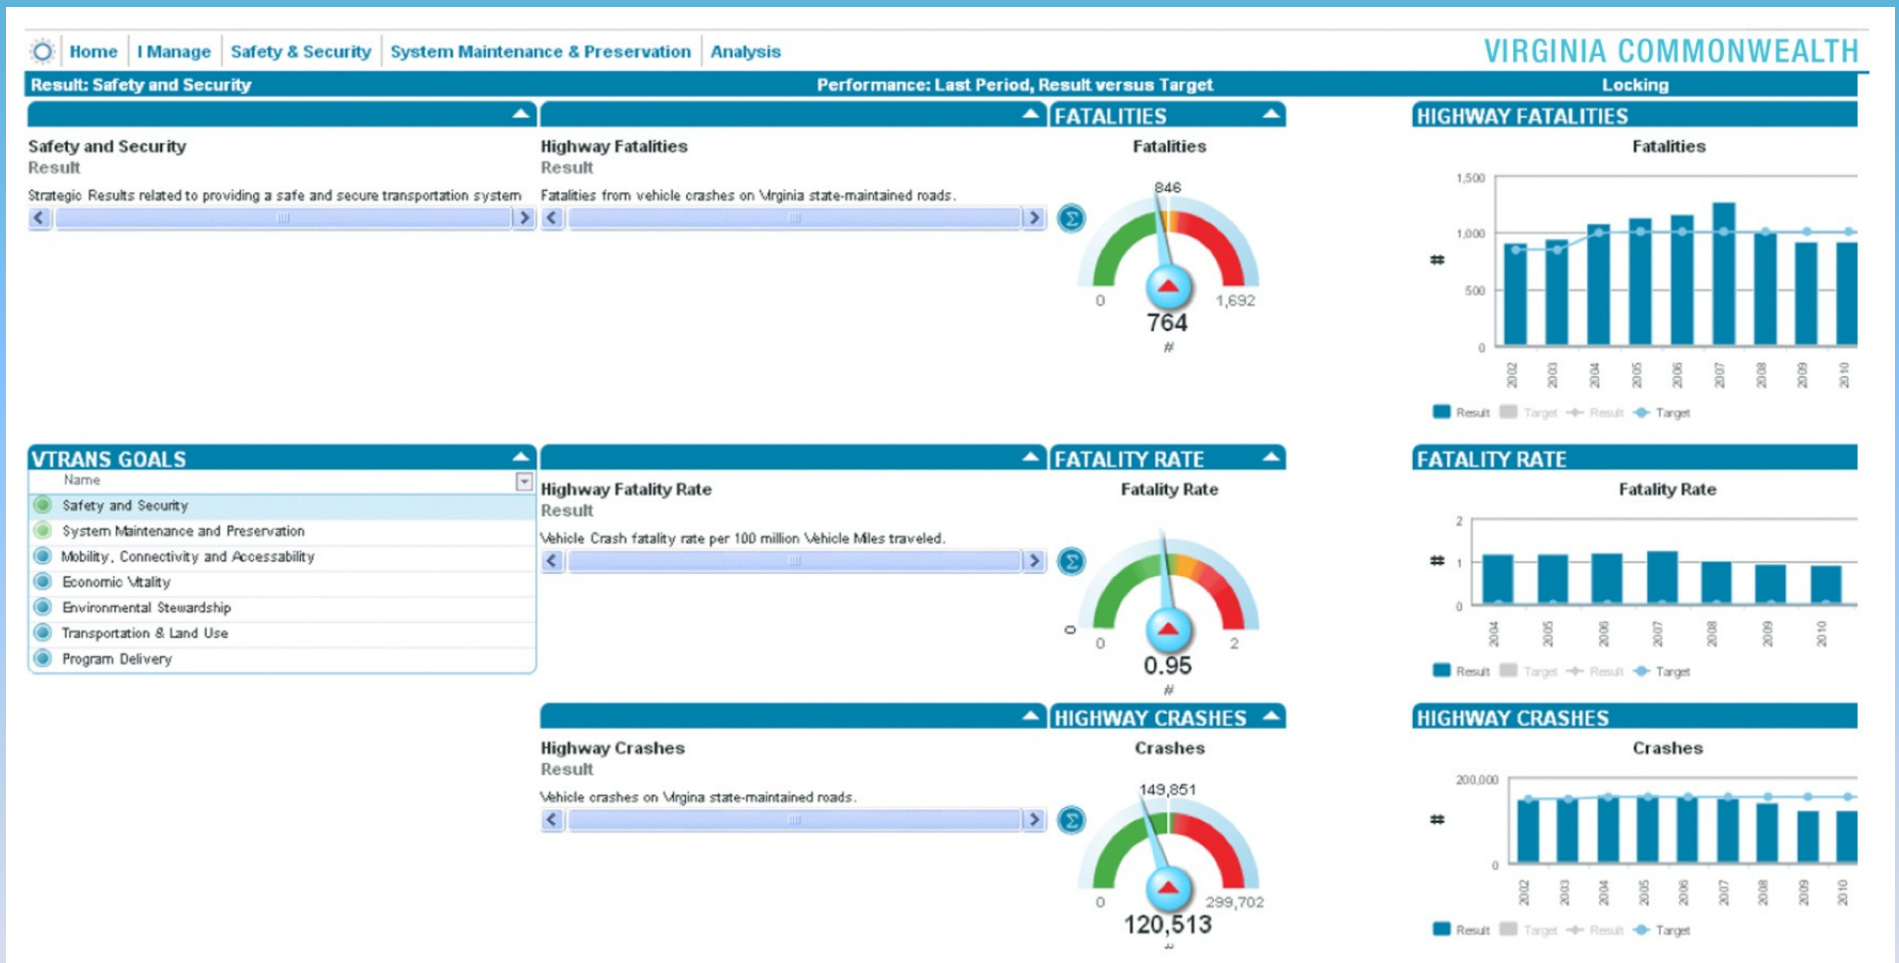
Home | I Manage | Safety & Security | System Maintenance & Preservation | Analysis

VIRGINIA COMMONWEALTH

Result: Safety and Security

Performance: Last Period, Result versus Target

Locking

Safety and Security
Result

Strategic Results related to providing a safe and secure transportation system

Highway Fatalities
Result

Fatalities from vehicle crashes on Virginia state-maintained roads.

FATALITIES

Fatalities

846
0
1,692
764
#

HIGHWAY FATALITIES

Fatalities

1,500
1,000
500
0
#
2002 2003 2004 2005 2006 2007 2008 2009 2010

Result Target Result Target

VTRANS GOALS

Name

Safety and Security
System Maintenance and Preservation
Mobility, Connectivity and Accessability
Economic Vitality
Environmental Stewardship
Transportation & Land Use
Program Delivery

Highway Fatality Rate
Result

Vehicle Crash fatality rate per 100 million Vehicle Miles traveled.

FATALITY RATE

Fatality Rate

0
0
2
0.95
#

FATALITY RATE

Fatality Rate

2
1
0
#
2004 2005 2006 2007 2008 2009 2010

Result Target Result Target

Highway Crashes
Result

Vehicle crashes on Virginia state-maintained roads.

HIGHWAY CRASHES

Crashes

149,851
0
299,702
120,513

HIGHWAY CRASHES

Crashes

200,000
0
#
2002 2003 2004 2005 2006 2007 2008 2009 2010

Result Target Result Target